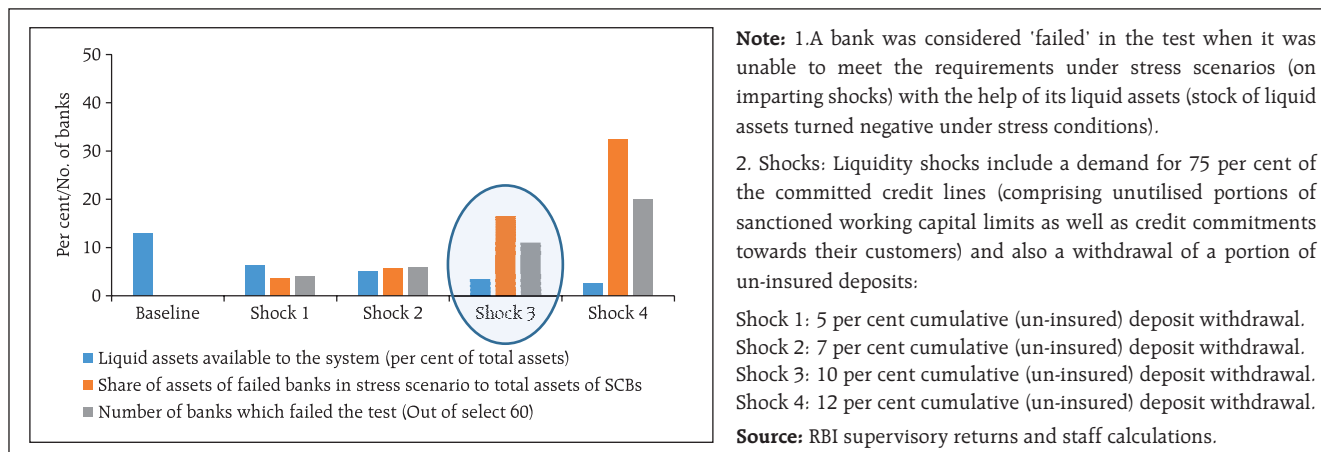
50
40
30
20
10
0
Per cent/No. of banks
Baseline
Shock 1
Shock 2
Shock 3
Shock 4

Liquid assets available to the system (per cent of total assets)
Share of assets of failed banks in stress scenario to total assets of SCBs
Number of banks which failed the test (Out of select 60)

**Note:** 1.A bank was considered 'failed' in the test when it was unable to meet the requirements under stress scenarios (on imparting shocks) with the help of its liquid assets (stock of liquid assets turned negative under stress conditions).

2. Shocks: Liquidity shocks include a demand for 75 per cent of the committed credit lines (comprising unutilised portions of sanctioned working capital limits as well as credit commitments towards their customers) and also a withdrawal of a portion of un-insured deposits:

Shock 1: 5 per cent cumulative (un-insured) deposit withdrawal.
Shock 2: 7 per cent cumulative (un-insured) deposit withdrawal.
Shock 3: 10 per cent cumulative (un-insured) deposit withdrawal.
Shock 4: 12 per cent cumulative (un-insured) deposit withdrawal.

**Source:** RBI supervisory returns and staff calculations.